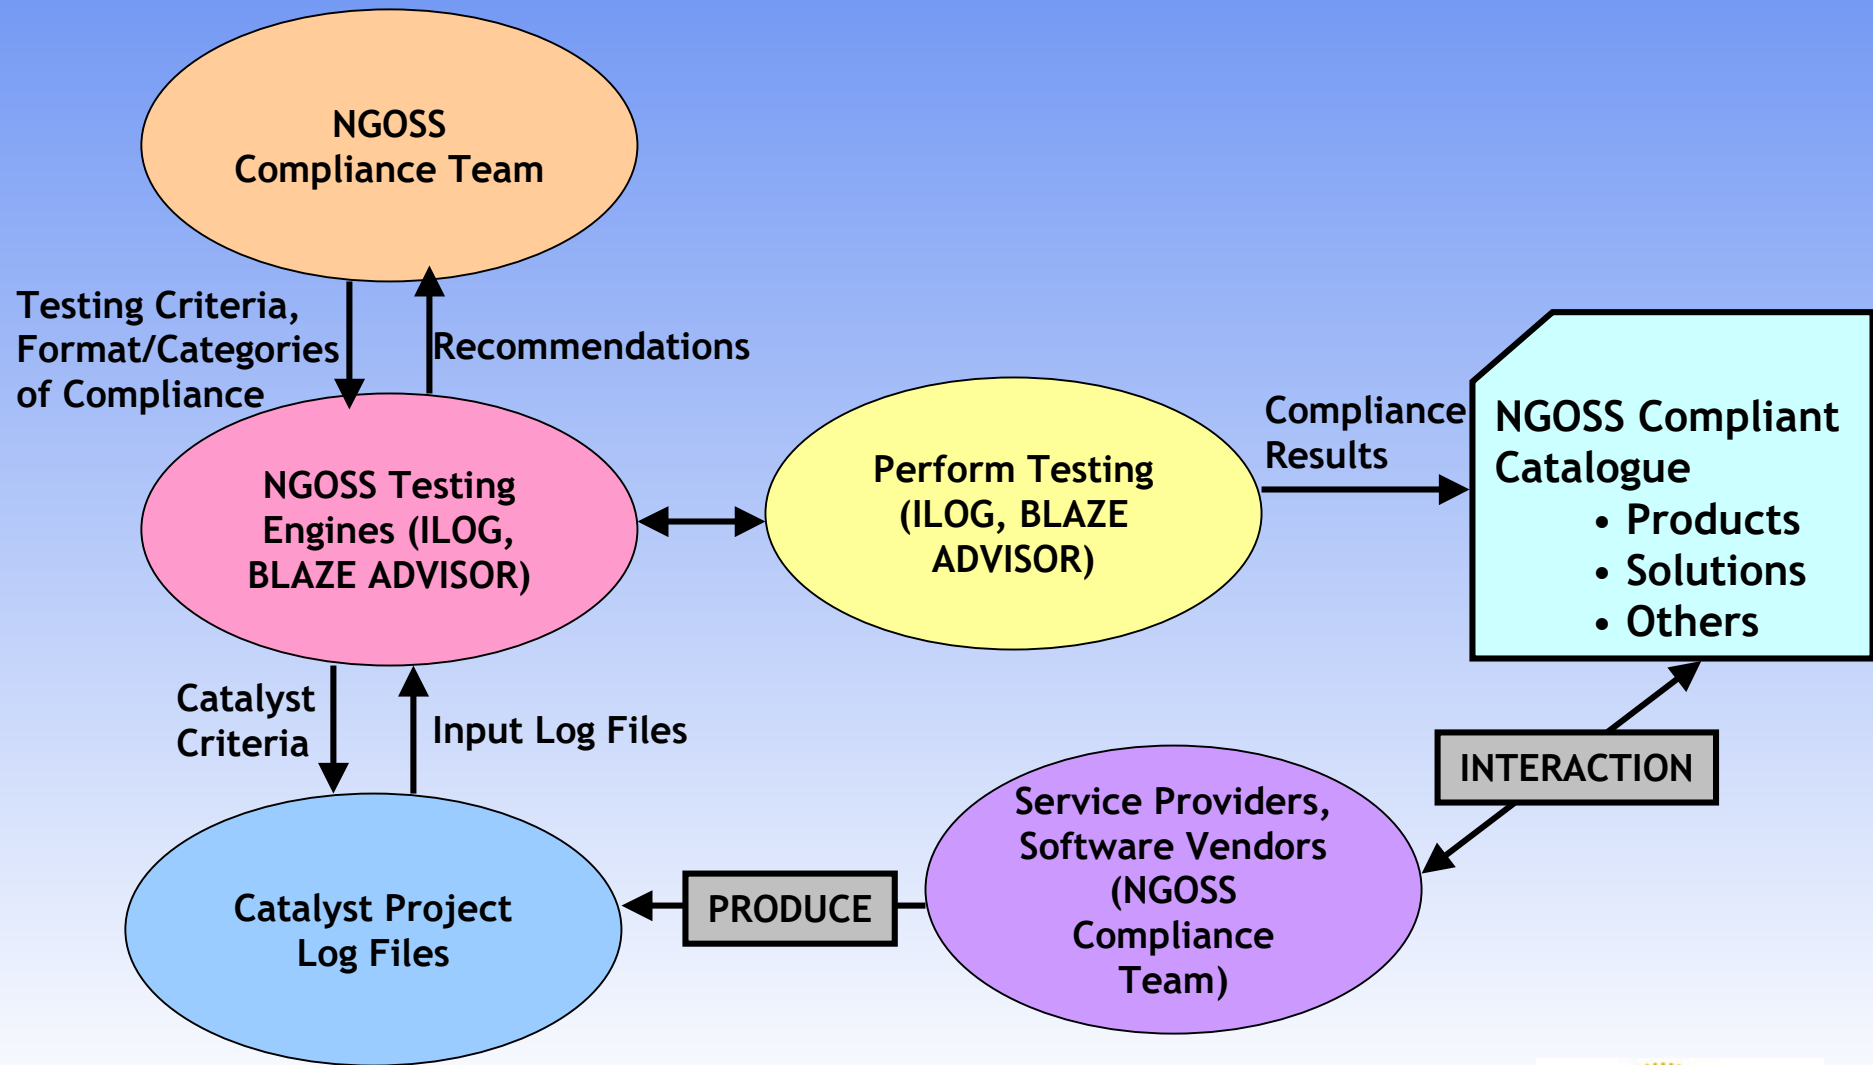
NGOSS Compliance Team

Testing Criteria, Format/Categories of Compliance

Recommendations

NGOSS Testing Engines (ILOG, BLAZE ADVISOR)

Perform Testing (ILOG, BLAZE ADVISOR)

Compliance Results

NGOSS Compliant Catalogue
• Products
• Solutions
• Others

Catalyst Criteria

Input Log Files

INTERACTION

Service Providers, Software Vendors (NGOSS Compliance Team)

PRODUCE

Catalyst Project Log Files